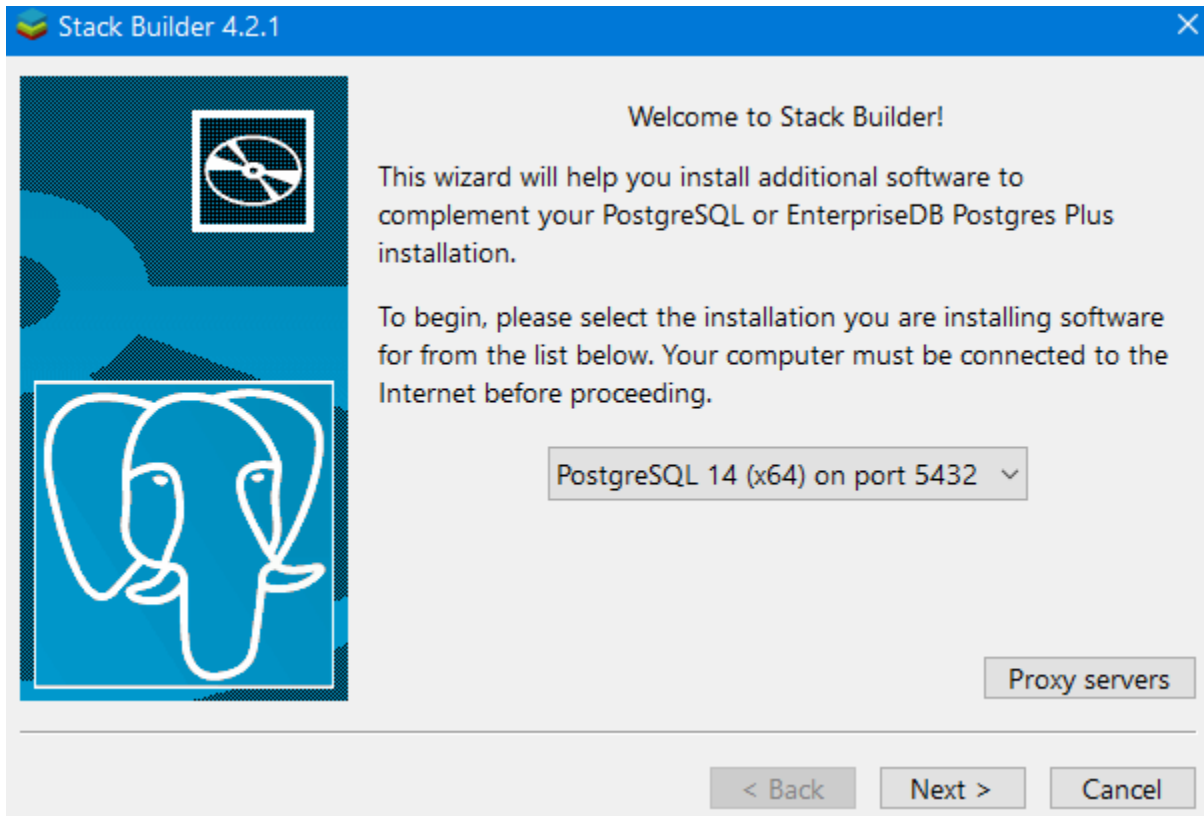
Stack Builder 4.2.1

Welcome to Stack Builder!

This wizard will help you install additional software to complement your PostgreSQL or EnterpriseDB Postgres Plus installation.

To begin, please select the installation you are installing software for from the list below. Your computer must be connected to the Internet before proceeding.

PostgreSQL 14 (x64) on port 5432

Proxy servers

< Back

Next >

Cancel